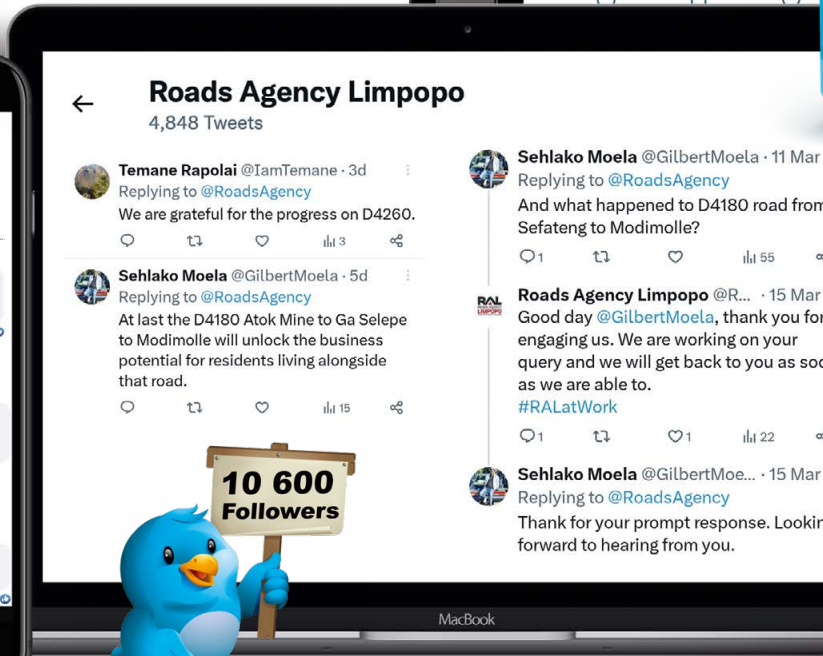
Roads Agency Limpopo
4,848 Tweets

Temane Rapolai @IamTemane · 3d
Replying to @RoadsAgency
We are grateful for the progress on D4260.
3

Sehlako Moela @GilbertMoela · 5d
Replying to @RoadsAgency
At last the D4180 Atok Mine to Ga Selepe to Modimolle will unlock the business potential for residents living alongside that road.
15

Sehlako Moela @GilbertMoela · 11 Mar
Replying to @RoadsAgency
And what happened to D4180 road from Sefateng to Modimolle?
1 55

RAL ROADS AGENCY LIMPOPO
Roads Agency Limpopo @R... · 15 Mar
Good day @GilbertMoela, thank you for engaging us. We are working on your query and we will get back to you as soo as we are able to.
#RALatWork
1 1 22

Sehlako Moela @GilbertMoe... · 15 Mar
Replying to @RoadsAgency
Thank for your prompt response. Lookin forward to hearing from you.

10 600
Followers

MacBook